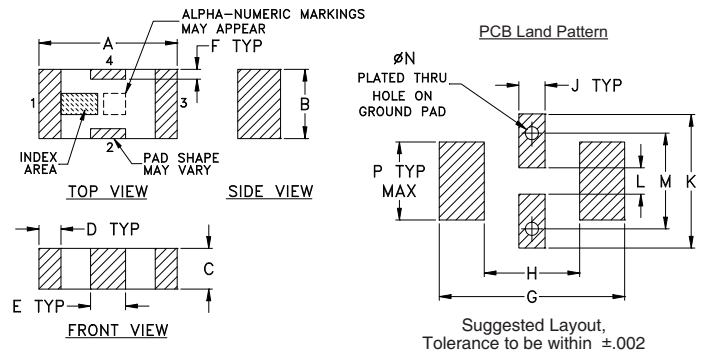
ALPHA-NUMERIC MARKINGS MAY APPEAR

A

F TYP

4

1

3

B

2

INDEX AREA

PAD SHAPE MAY VARY

TOP VIEW

SIDE VIEW

D TYP

C

E TYP

FRONT VIEW

PCB Land Pattern

ØN

PLATED THRU HOLE ON GROUND PAD

J TYP

P TYP MAX

L

M

K

H

G

Suggested Layout, Tolerance to be within ±.002